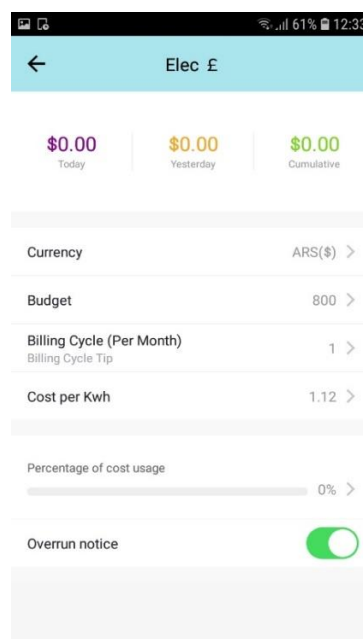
61% 12:33

Elec £

$0.00
Today

$0.00
Yesterday

$0.00
Cumulative

Currency ARS($)

Budget 800

Billing Cycle (Per Month)
Billing Cycle Tip 1

Cost per Kwh 1.12

Percentage of cost usage
0%

Overrun notice